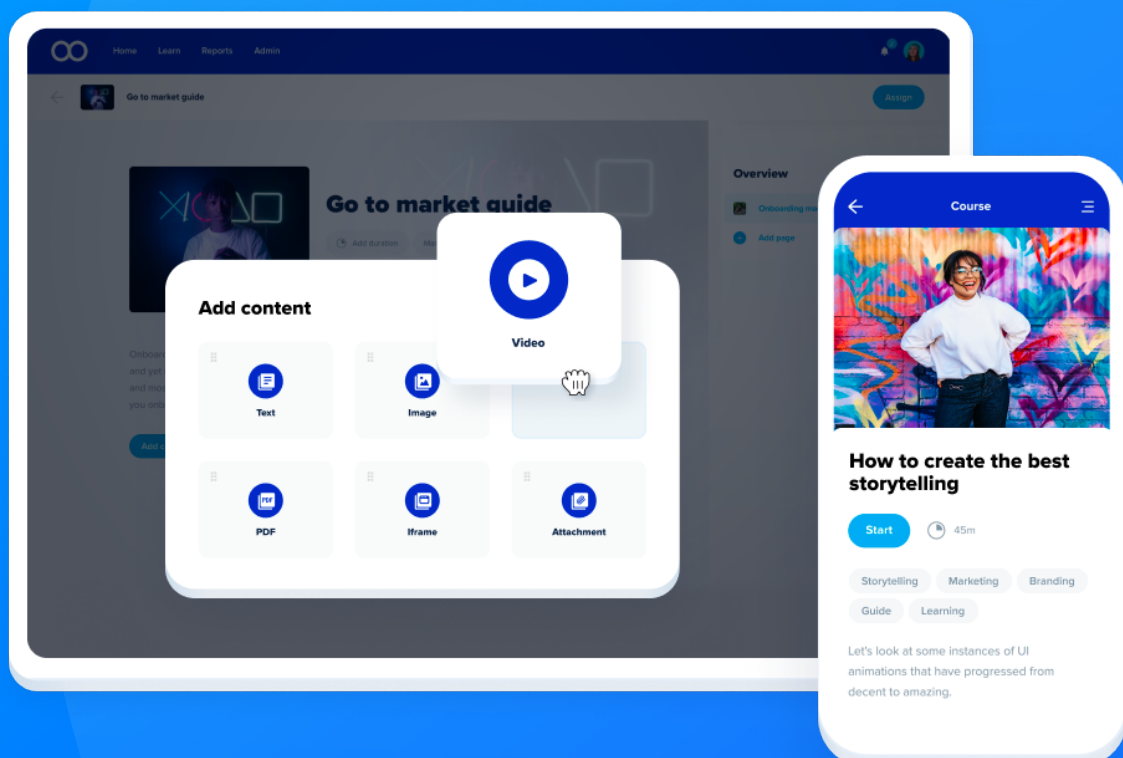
Home Learn Reports Admin

Go to market guide

Assign

Go to market guide

Add duration

Overview

Onboarding

Add page

Onboar
and yet
and mo
you ont

Add

Add content

Video

Text

Image

PDF

Iframe

Attachment

Course

How to create the best storytelling

Start

45m

Storytelling

Marketing

Branding

Guide

Learning

Let's look at some instances of UI animations that have progressed from decent to amazing.